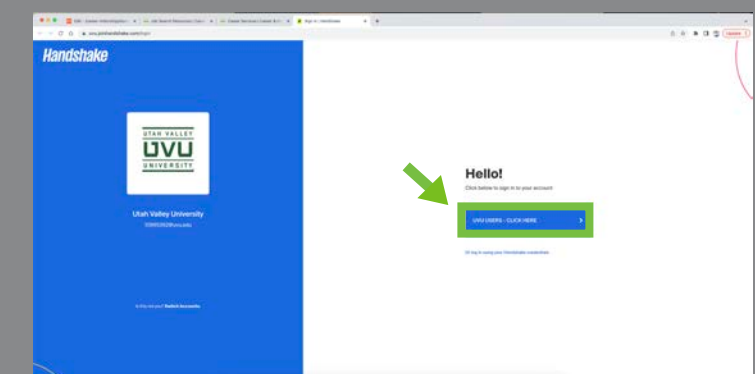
Handshake

UTAH VALLEY
UVU
UNIVERSITY

Utah Valley University
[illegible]@uvu.edu

Is this not you? Switch Accounts

Hello!
Click below to sign in to your account

UVU USERS - CLICK HERE

Or log in using your Handshake credentials

uvu.joinhandshake.com/login

Update